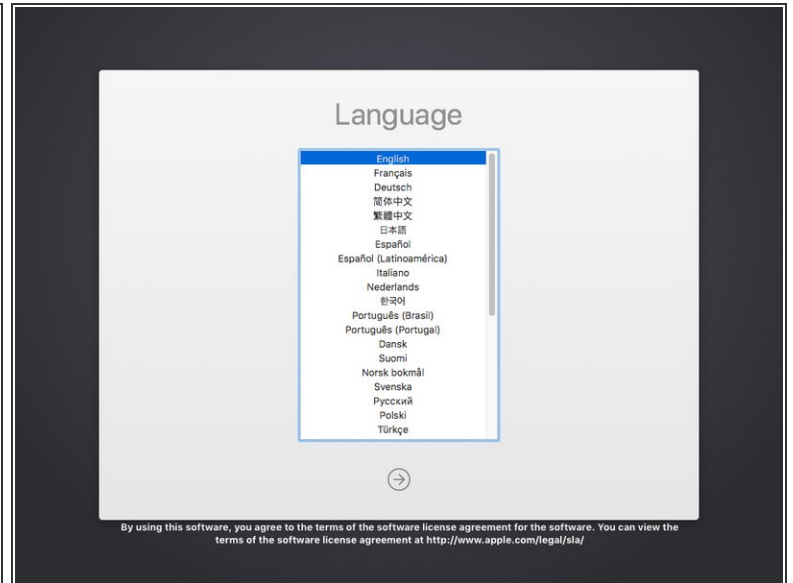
Language

English
Français
Deutsch
简体中文
繁體中文
日本語
Español
Español (Latinoamérica)
Italiano
Nederlands
한국어
Português (Brasil)
Português (Portugal)
Dansk
Suomi
Norsk bokmål
Svenska
Русский
Polski
Türkçe

By using this software, you agree to the terms of the software license agreement for the software. You can view the terms of the software license agreement at http://www.apple.com/legal/sla/